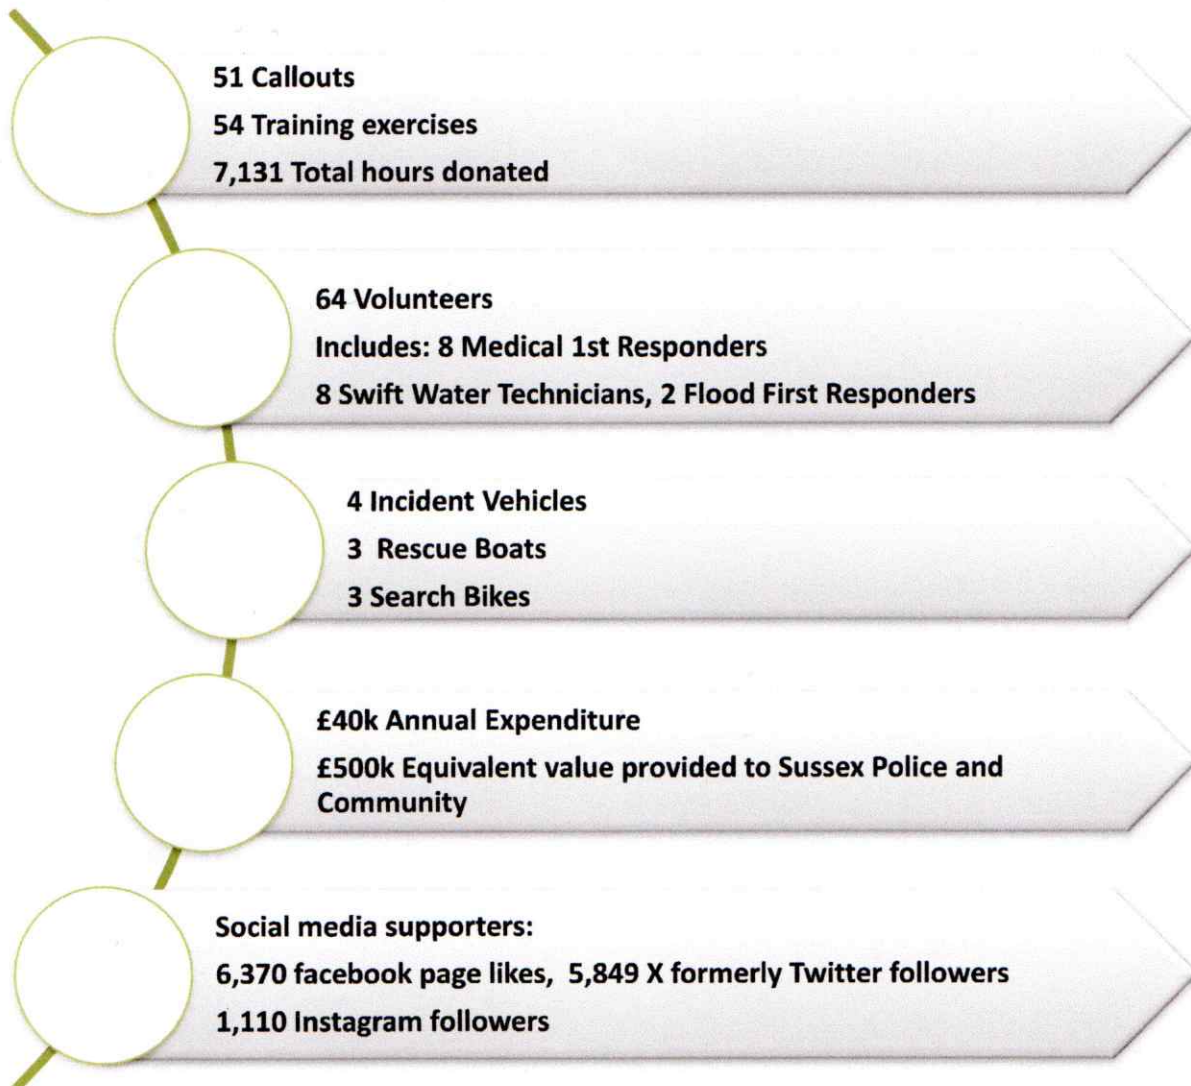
51 Callouts
54 Training exercises
7,131 Total hours donated

64 Volunteers
Includes: 8 Medical 1st Responders
8 Swift Water Technicians, 2 Flood First Responders

4 Incident Vehicles
3 Rescue Boats
3 Search Bikes

£40k Annual Expenditure
£500k Equivalent value provided to Sussex Police and Community

Social media supporters:
6,370 facebook page likes, 5,849 X formerly Twitter followers
1,110 Instagram followers